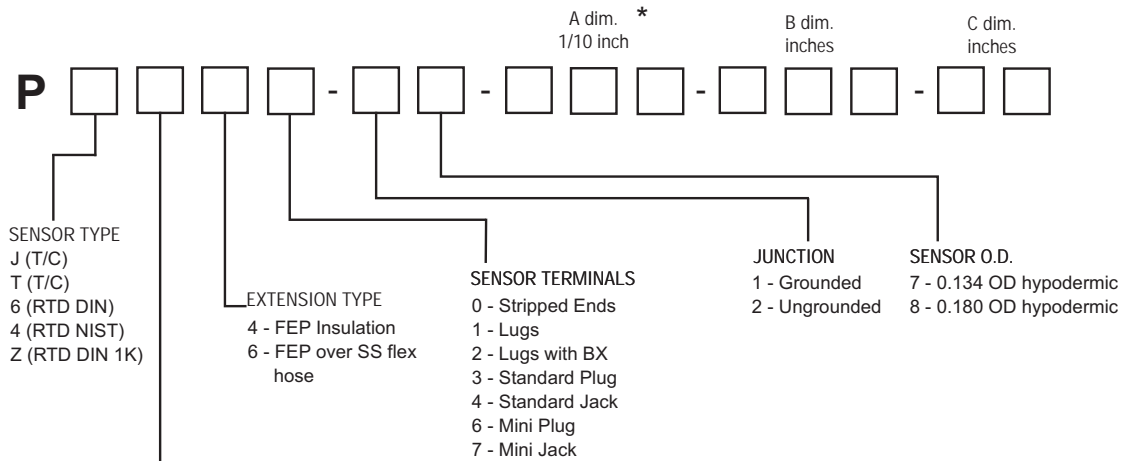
A dim. *
1/10 inch

B dim.
inches

C dim.
inches

P

-

-

-

-

SENSOR TYPE
J (T/C)
T (T/C)
6 (RTD DIN)
4 (RTD NIST)
Z (RTD DIN 1K)

EXTENSION TYPE
4 - FEP Insulation
6 - FEP over SS flex hose

SENSOR TERMINALS
0 - Stripped Ends
1 - Lugs
2 - Lugs with BX
3 - Standard Plug
4 - Standard Jack
6 - Mini Plug
7 - Mini Jack

JUNCTION
1 - Grounded
2 - Ungrounded

SENSOR O.D.
7 - 0.134 OD hypodermic
8 - 0.180 OD hypodermic